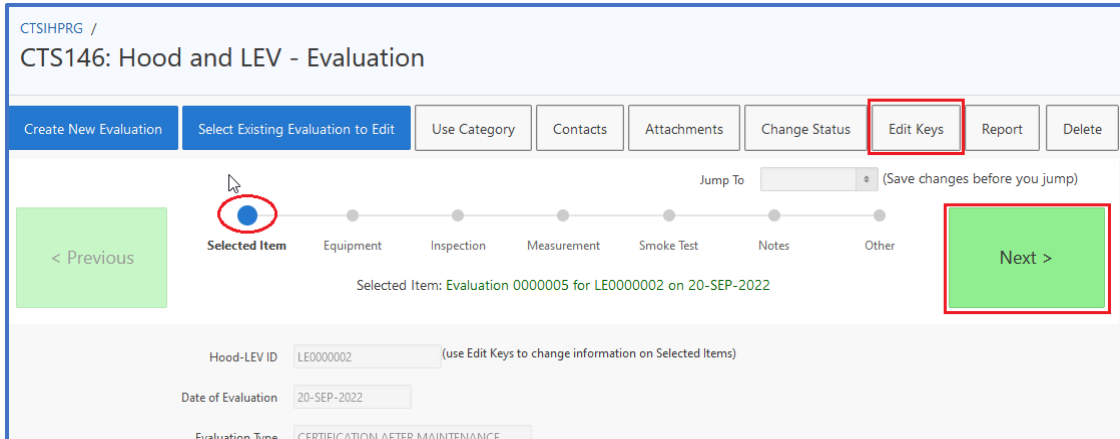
CTSIHPRG /

CTS146: Hood and LEV - Evaluation

Create New Evaluation | Select Existing Evaluation to Edit | Use Category | Contacts | Attachments | Change Status | Edit Keys | Report | Delete

Jump To (Save changes before you jump)

< Previous

Selected Item | Equipment | Inspection | Measurement | Smoke Test | Notes | Other

Next >

Selected Item: Evaluation 0000005 for LE0000002 on 20-SEP-2022

Hood-LEV ID LE0000002 (use Edit Keys to change information on Selected Items)

Date of Evaluation 20-SEP-2022

Evaluation Type CERTIFICATION AFTER MAINTENANCE